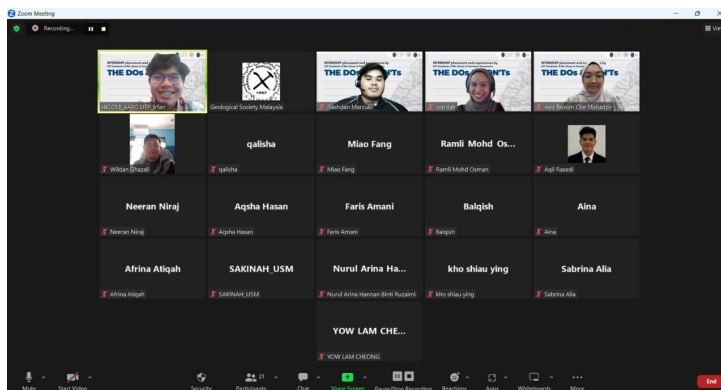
Zoom Meeting

Recording...

View

THE DOs

HICOM_AARG UTP_Irfan

Geological Society Malaysia

THE DOs N'TS

Rashdan Marzuki

THE DOs N'TS

wardah

THE DOs N'TS

Aini Ibrisim Che Mahadzir

Wildan Ghazali

qalisha

qalisha

Miao Fang

Miao Fang

Ramli Mohd Os...

Ramli Mohd Osman

Aqil Rasedi

Neeran Niraj

Neeran Niraj

Aqsha Hasan

Aqsha Hasan

Faris Amani

Faris Amani

Balqish

Balqish

Aina

Aina

Afrina Atiqah

Afrina Atiqah

SAKINAH_USM

SAKINAH_USM

Nurul Arina Ha...

Nurul Arina Hannan Binti Ruzaimi

kho shiau ying

kho shiau ying

Sabrina Alia

Sabrina Alia

YOW LAM CHE...

YOW LAM CHEONG

Mute Start Video Security Participants 21 Chat Share Screen Pause/Stop Recording Reactions Apps Whiteboards More End